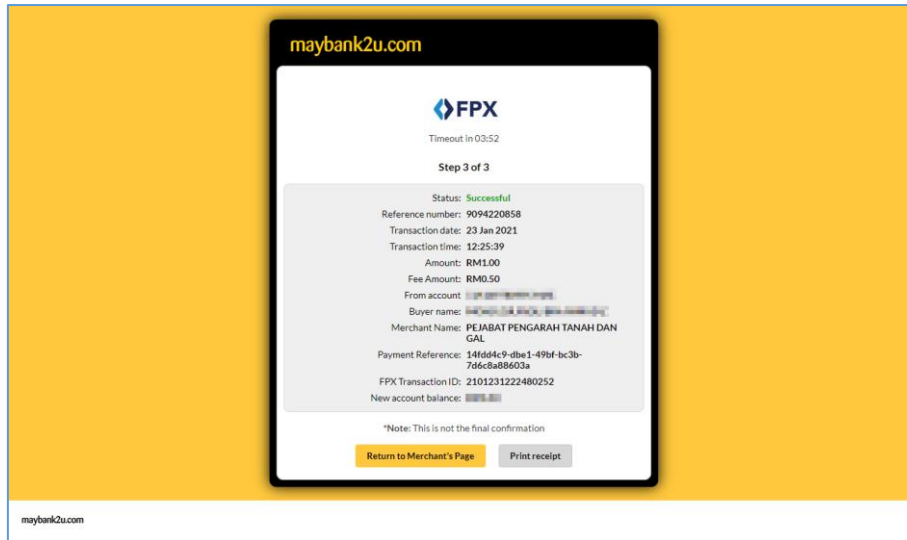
maybank2u.com

FPX

Timeout in 03:52

Step 3 of 3

| | |
|---|---|
| Status: | Successful |
| Reference number: | 9094220858 |
| Transaction date: | 23 Jan 2021 |
| Transaction time: | 12:25:39 |
| Amount: | RM1.00 |
| Fee Amount: | RM0.50 |
| From account | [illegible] |
| Buyer name: | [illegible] |
| Merchant Name: | PEJABAT PENGARAH TANAH DAN GAL |
| Payment Reference: | 14fdd4c9-dbe1-49bf-bc3b-7d6c8a88603a |
| FPX Transaction ID: | 2101231222480252 |
| New account balance: | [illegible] |

*Note: This is not the final confirmation

Return to Merchant's Page

Print receipt

maybank2u.com